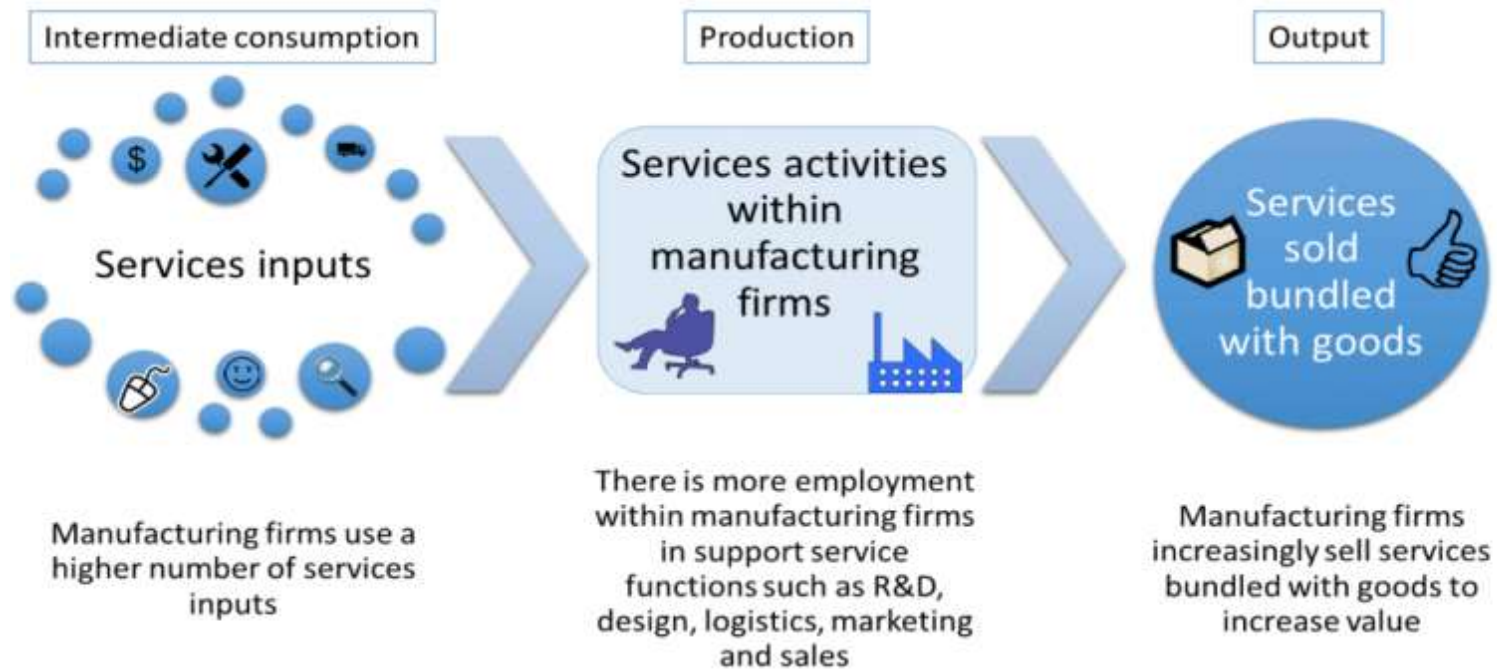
Intermediate consumption

Production

Output

$

Services inputs

Services activities within manufacturing firms

Services sold bundled with goods

Manufacturing firms use a higher number of services inputs

There is more employment within manufacturing firms in support service functions such as R&D, design, logistics, marketing and sales

Manufacturing firms increasingly sell services bundled with goods to increase value